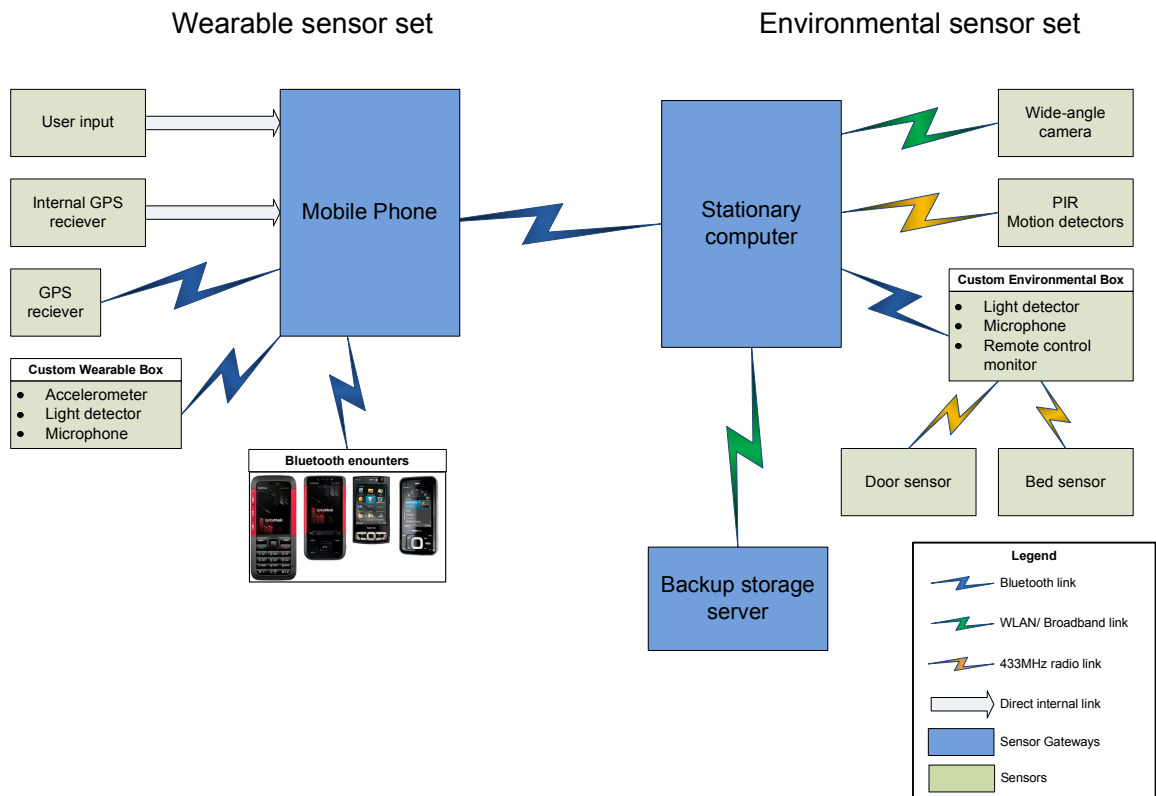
Wearable sensor set

Environmental sensor set

User input

Internal GPS reciever

GPS reciever

Custom Wearable Box
- Accelerometer
- Light detector
- Microphone

Mobile Phone

Bluetooth enounters

Stationary computer

Wide-angle camera

PIR Motion detectors

Custom Environmental Box
- Light detector
- Microphone
- Remote control monitor

Door sensor

Bed sensor

Backup storage server

Legend

Bluetooth link

WLAN/ Broadband link

433MHz radio link

Direct internal link

Sensor Gateways

Sensors